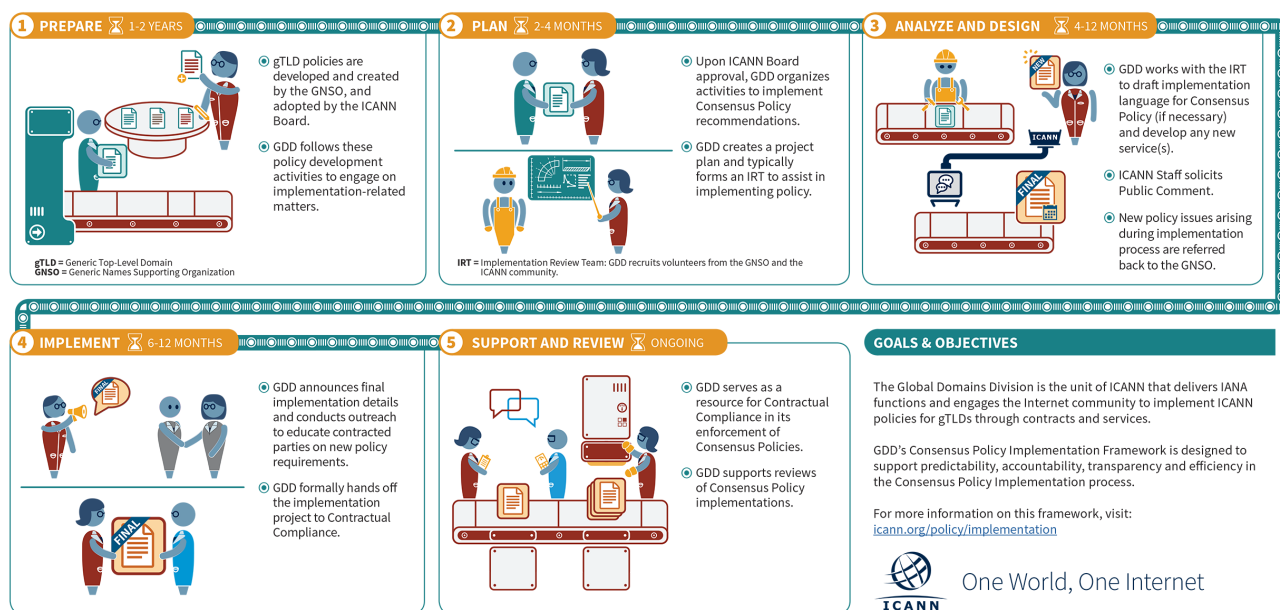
1 PREPARE 1-2 YEARS

gTLD policies are developed and created by the GNSO, and adopted by the ICANN Board.

GDD follows these policy development activities to engage on implementation-related matters.

gTLD = Generic Top-Level Domain
GNSO = Generic Names Supporting Organization

2 PLAN 2-4 MONTHS

Upon ICANN Board approval, GDD organizes activities to implement Consensus Policy recommendations.

GDD creates a project plan and typically forms an IRT to assist in implementing policy.

IRT = Implementation Review Team: GDD recruits volunteers from the GNSO and the ICANN community.

3 ANALYZE AND DESIGN 4-12 MONTHS

NEW

ICANN

FINAL

GDD works with the IRT to draft implementation language for Consensus Policy (if necessary) and develop any new service(s).

ICANN Staff solicits Public Comment.

New policy issues arising during implementation process are referred back to the GNSO.

4 IMPLEMENT 6-12 MONTHS

FINAL

GDD announces final implementation details and conducts outreach to educate contracted parties on new policy requirements.

GDD formally hands off the implementation project to Contractual Compliance.

FINAL

5 SUPPORT AND REVIEW ONGOING

GDD serves as a resource for Contractual Compliance in its enforcement of Consensus Policies.

GDD supports reviews of Consensus Policy implementations.

GOALS & OBJECTIVES

The Global Domains Division is the unit of ICANN that delivers IANA functions and engages the Internet community to implement ICANN policies for gTLDs through contracts and services.

GDD's Consensus Policy Implementation Framework is designed to support predictability, accountability, transparency and efficiency in the Consensus Policy Implementation process.

For more information on this framework, visit:
icann.org/policy/implementation

ICANN One World, One Internet